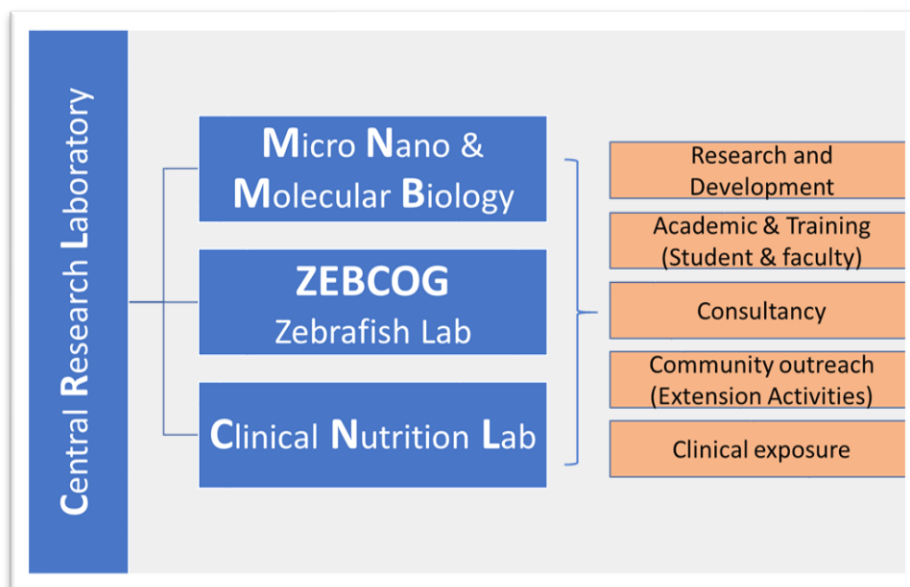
Central Research Laboratory

Micro Nano & Molecular Biology

ZEBCOG
Zebrafish Lab

Clinical Nutrition Lab

Research and Development

Academic & Training (Student & faculty)

Consultancy

Community outreach (Extension Activities)

Clinical exposure